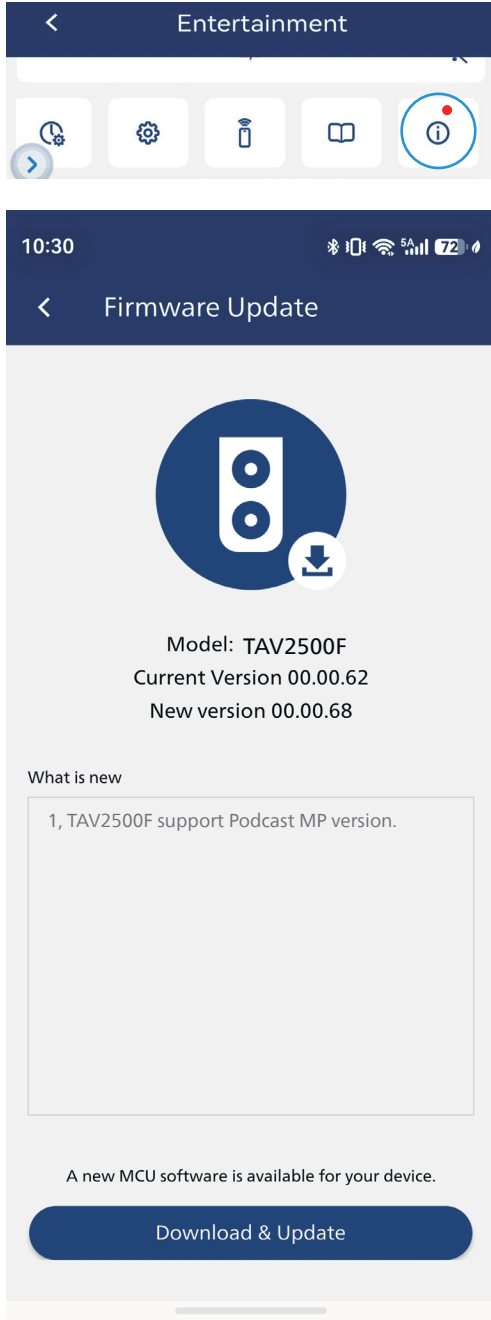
Entertainment

10:30

72

Firmware Update

Model: TAV2500F
Current Version 00.00.62
New version 00.00.68

What is new

1, TAV2500F support Podcast MP version.

A new MCU software is available for your device.

Download & Update